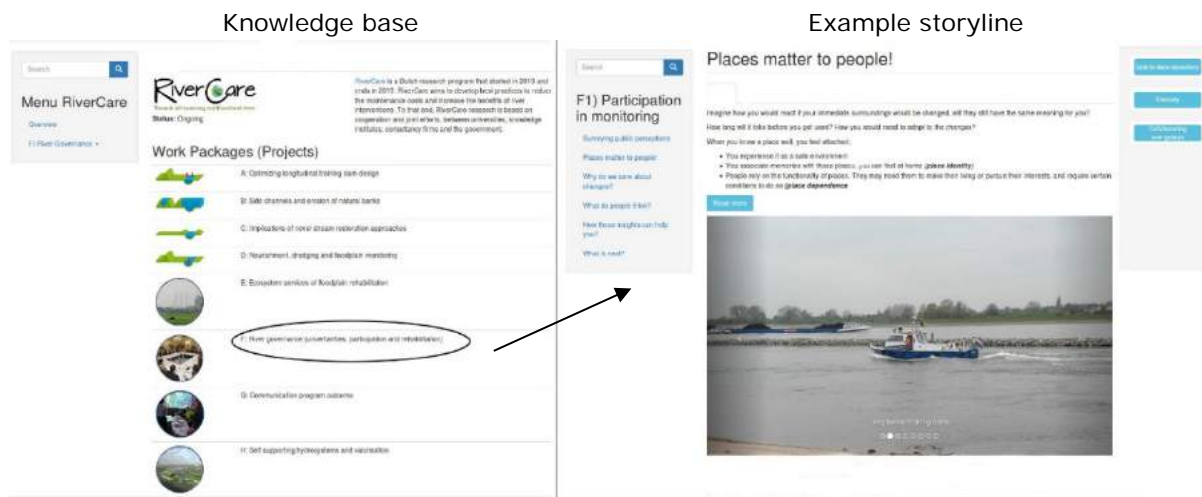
Knowledge base

Example storyline

Search

Menu RiverCare

Overview

F) River Governance ▾

RiverCare

Status: Ongoing

RiverCare is a Dutch research program that started in 2013 and ends in 2018. RiverCare aims to develop best practices to reduce the maintenance costs and increase the benefits of river interventions. To that end, RiverCare research is based on cooperation and joint efforts, between universities, knowledge institutes, consultancy firms and the government.

Work Packages (Projects)

A: Optimizing longitudinal training dam design

B: Side channels and erosion of natural banks

C: Implications of novel stream restoration approaches

D: Nourishment, dredging and floodplain monitoring

E: Ecosystem services of floodplain rehabilitation

F: River governance (uncertainties, participation and rehabilitation)

G: Communication program outcome

H: Self supporting hydrosystems and valorisation

Search

F1) Participation in monitoring

Surveying public perceptions

Places matter to people!

Why do we care about changes?

What do people think?

How these insights can help you?

What is next?

Places matter to people!

Imagine how you would react if your immediate surroundings would be changed, will they still have the same meaning for you?

How long will it take before you get used? How you would need to adapt to the changes?

When you know a place well, you feel attached;

• You experience it as a safe environment
• You associate memories with those places, you can feel at home (place identity)
• People rely on the functionality of places. They may need them to make their living or pursue their interests, and require certain conditions to do so (place dependence)

Read more

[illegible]

Link to data repository

Glossary

Citizen science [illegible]